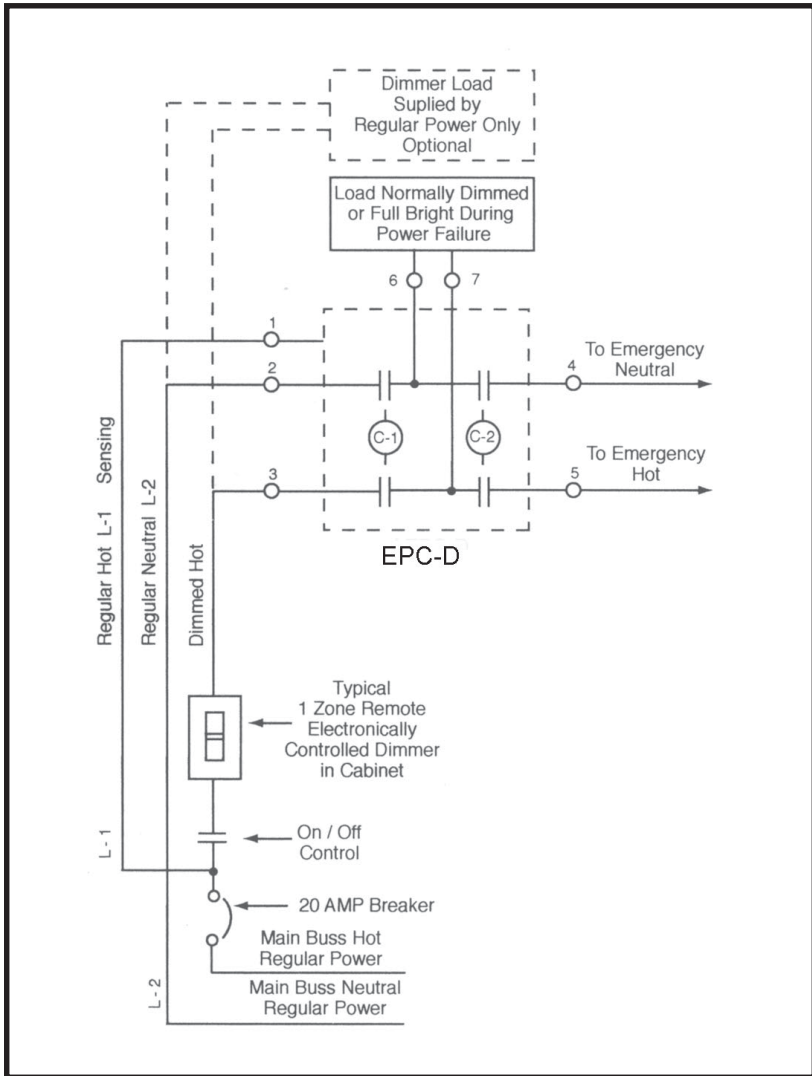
Dimmer Load Suplied by Regular Power Only Optional

Load Normally Dimmed or Full Bright During Power Failure

6

7

1

2

4

To Emergency Neutral

C-1

C-2

3

5

To Emergency Hot

EPC-D

Regular Hot L-1 Sensing

Regular Neutral L-2

Dimmed Hot

Typical 1 Zone Remote Electronically Controlled Dimmer in Cabinet

On / Off Control

L - 1

20 AMP Breaker

Main Buss Hot Regular Power

L - 2

Main Buss Neutral Regular Power